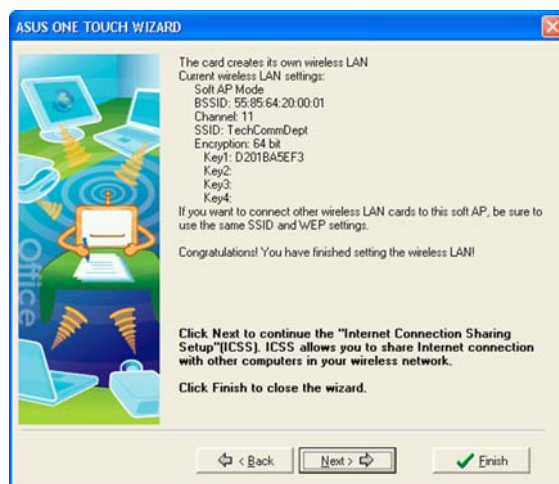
ASUS ONE TOUCH WIZARD

Office

The card creates its own wireless LAN
Current wireless LAN settings:
Soft AP Mode
BSSID: 55:85:64:20:00:01
Channel: 11
SSID: TechCommDept
Encryption: 64 bit
Key1: D201BA5EF3
Key2:
Key3:
Key4:
If you want to connect other wireless LAN cards to this soft AP, be sure to use the same SSID and WEP settings.

Congratulations! You have finished setting the wireless LAN!

Click Next to continue the "Internet Connection Sharing Setup"(ICSS). ICSS allows you to share Internet connection with other computers in your wireless network.

Click Finish to close the wizard.

< Back | Next > | Finish